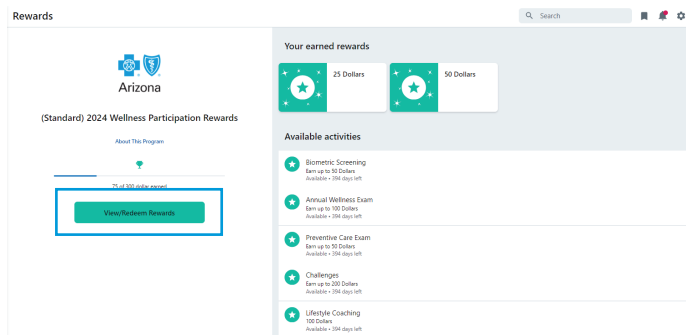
Rewards

Search

Arizona

(Standard) 2024 Wellness Participation Rewards

About This Program

75 of 300 dollar earned

View/Redeem Rewards

Your earned rewards

25 Dollars

50 Dollars

Available activities

Biometric Screening
Earn up to 50 Dollars
Available • 394 days left

Annual Wellness Exam
Earn up to 100 Dollars
Available • 394 days left

Preventive Care Exam
Earn up to 50 Dollars
Available • 394 days left

Challenges
Earn up to 200 Dollars
Available • 394 days left

Lifestyle Coaching
100 Dollars
Available • 394 days left